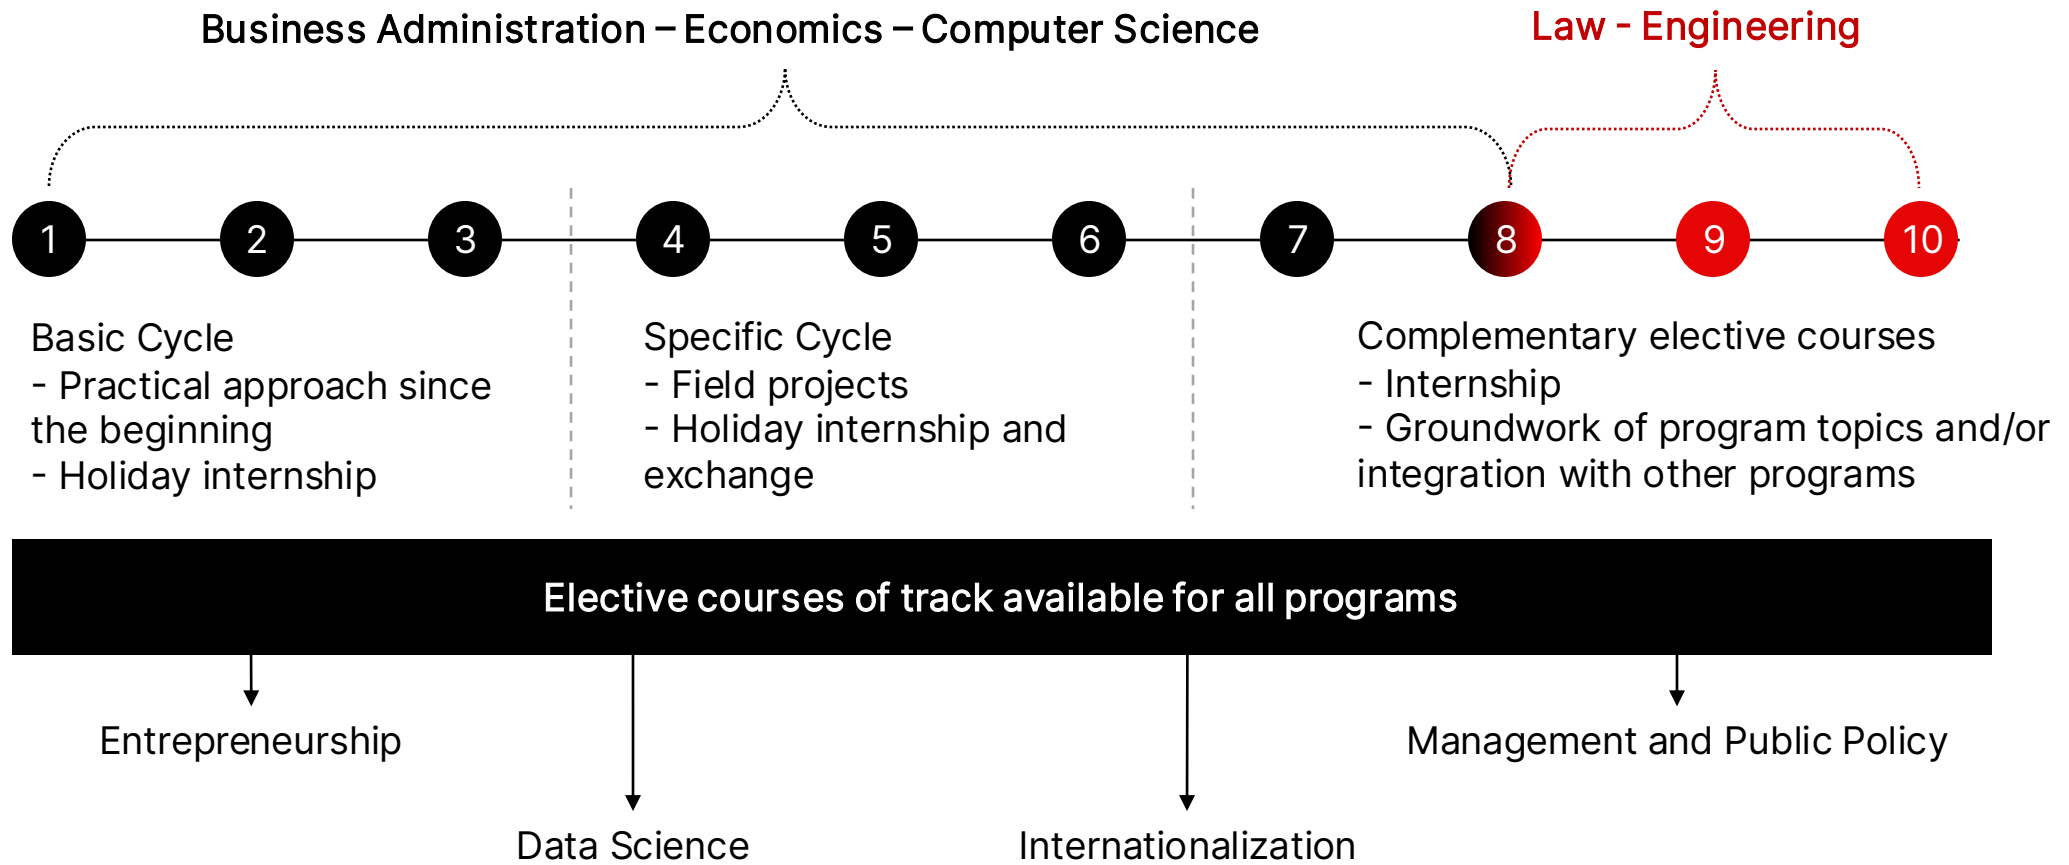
Business Administration – Economics – Computer Science

Law - Engineering

1 2 3 4 5 6 7 8 9 10

Basic Cycle
- Practical approach since the beginning
- Holiday internship

Specific Cycle
- Field projects
- Holiday internship and exchange

Complementary elective courses
- Internship
- Groundwork of program topics and/or integration with other programs

Elective courses of track available for all programs

Entrepreneurship

Data Science

Internationalization

Management and Public Policy